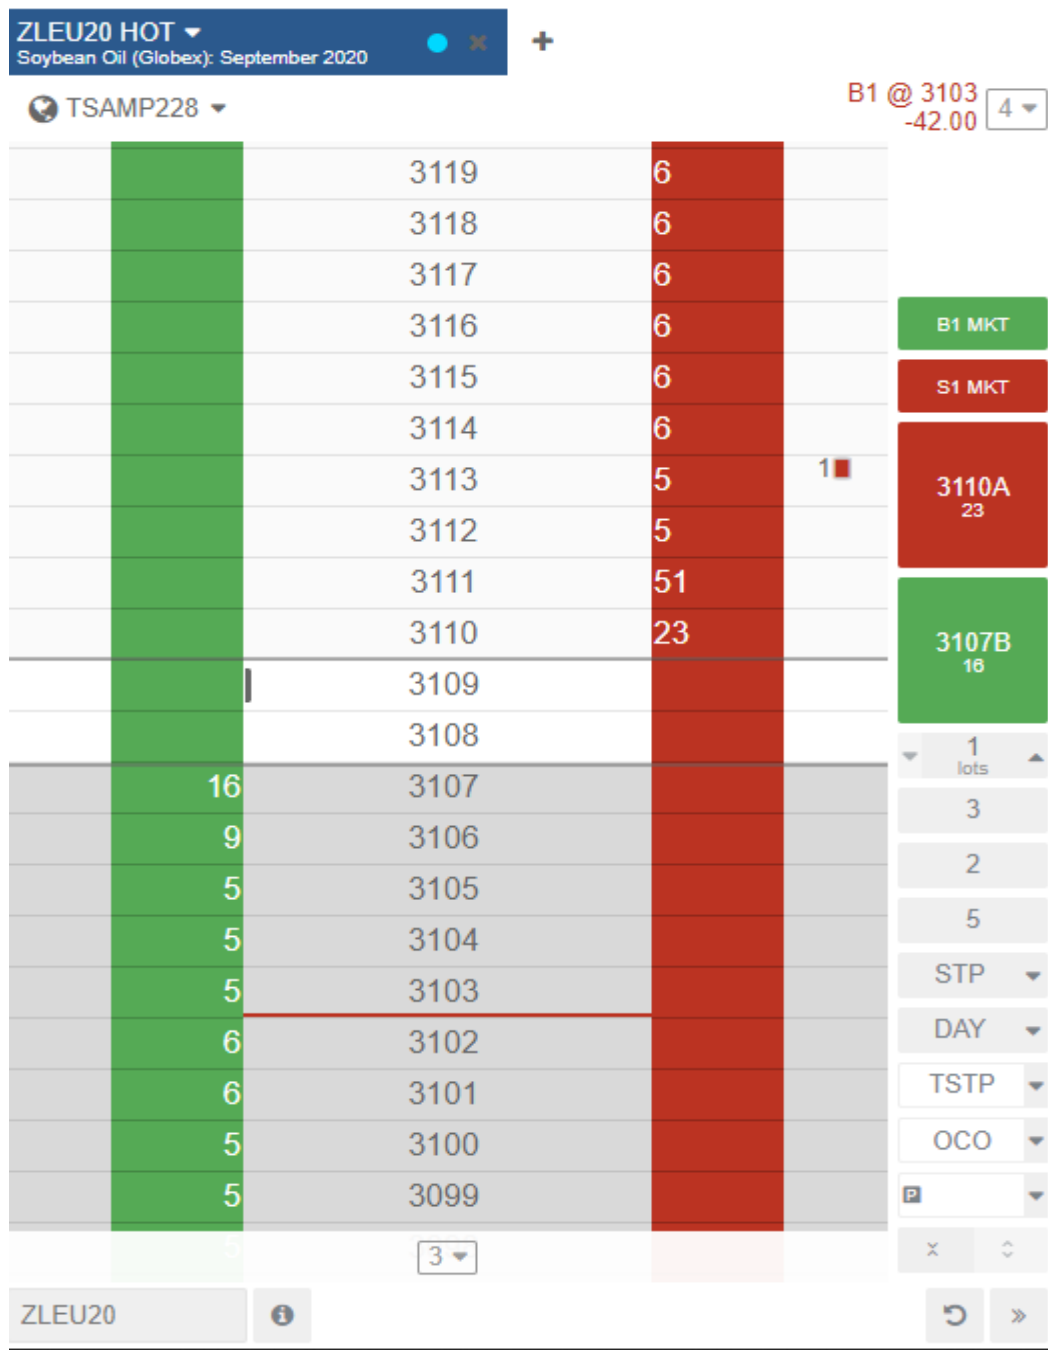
ZLEU20 HOT
Soybean Oil (Globex): September 2020

TSAMP228

B1 @ 3103
-42.00
4

| Bid | Price | Ask |
|---|---|---|
| | 3119 | 6 |
| | 3118 | 6 |
| | 3117 | 6 |
| | 3116 | 6 |
| | 3115 | 6 |
| | 3114 | 6 |
| | 3113 | 5 |
| | 3112 | 5 |
| | 3111 | 51 |
| | 3110 | 23 |
| | 3109 | |
| | 3108 | |
| 16 | 3107 | |
| 9 | 3106 | |
| 5 | 3105 | |
| 5 | 3104 | |
| 5 | 3103 | |
| 6 | 3102 | |
| 6 | 3101 | |
| 5 | 3100 | |
| 5 | 3099 | |

1

B1 MKT
S1 MKT
3110A
23
3107B
16
1
lots
3
2
5
STP
DAY
TSTP
OCO

3

ZLEU20